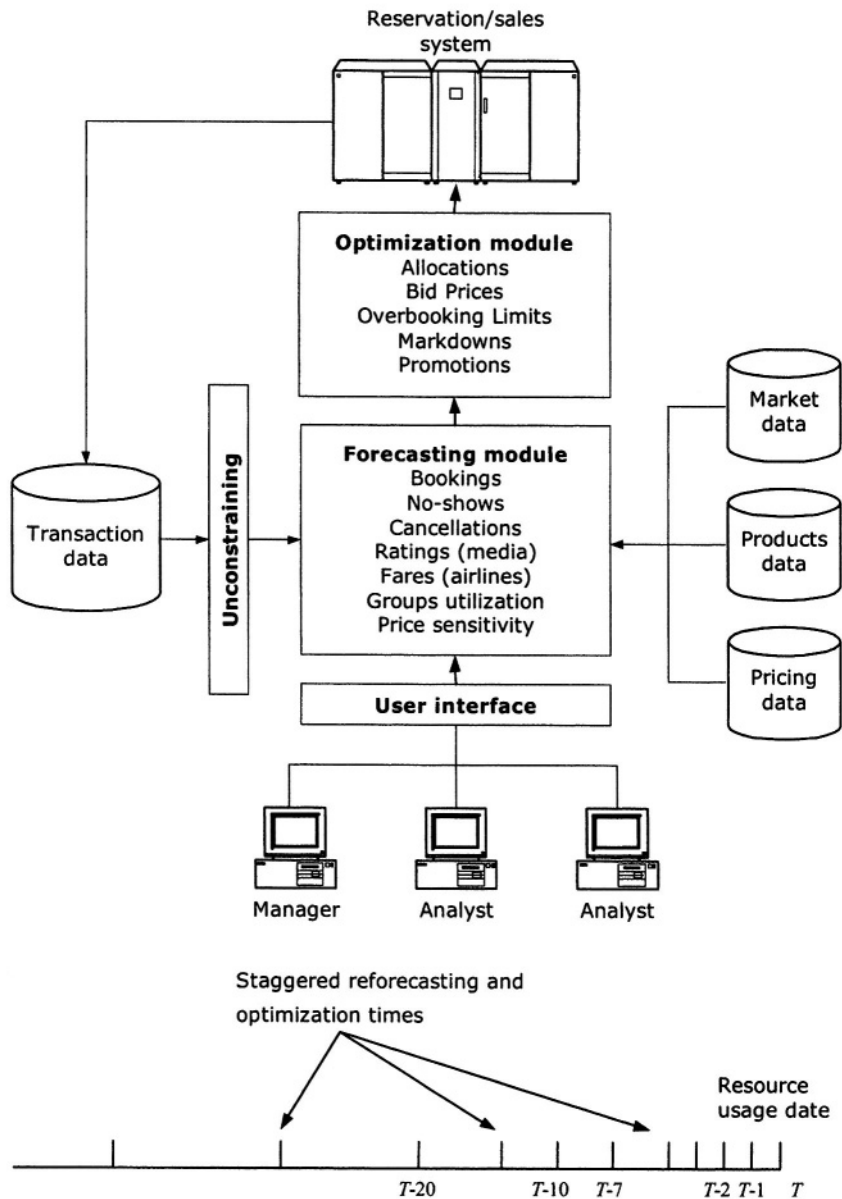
Reservation/sales system

Optimization module
Allocations
Bid Prices
Overbooking Limits
Markdowns
Promotions

Market data

Unconstraining

Forecasting module
Bookings
No-shows
Cancellations
Ratings (media)
Fares (airlines)
Groups utilization
Price sensitivity

Transaction data

Products data

Pricing data

User interface

Manager

Analyst

Analyst

Staggered reforecasting and optimization times

Resource usage date

$T$-20 $T$-10 $T$-7 $T$-2 $T$-1 $T$